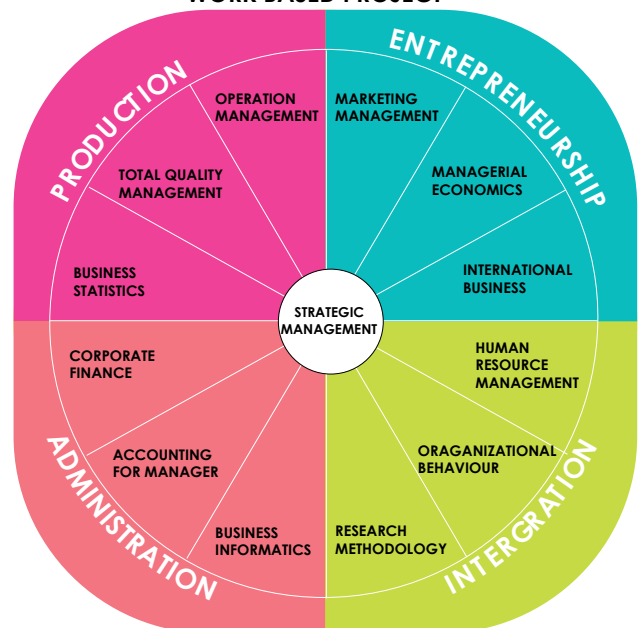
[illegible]

PRODUCTION

OPERATION MANAGEMENT

TOTAL QUALITY MANAGEMENT

BUSINESS STATISTICS

ENTREPRENEURSHIP

MARKETING MANAGEMENT

MANAGERIAL ECONOMICS

INTERNATIONAL BUSINESS

STRATEGIC MANAGEMENT

CORPORATE FINANCE

ACCOUNTING FOR MANAGER

BUSINESS INFORMATICS

ADMINISTRATION

HUMAN RESOURCE MANAGEMENT

ORAGANIZATIONAL BEHAVIOUR

RESEARCH METHODOLOGY

INTERGRATION